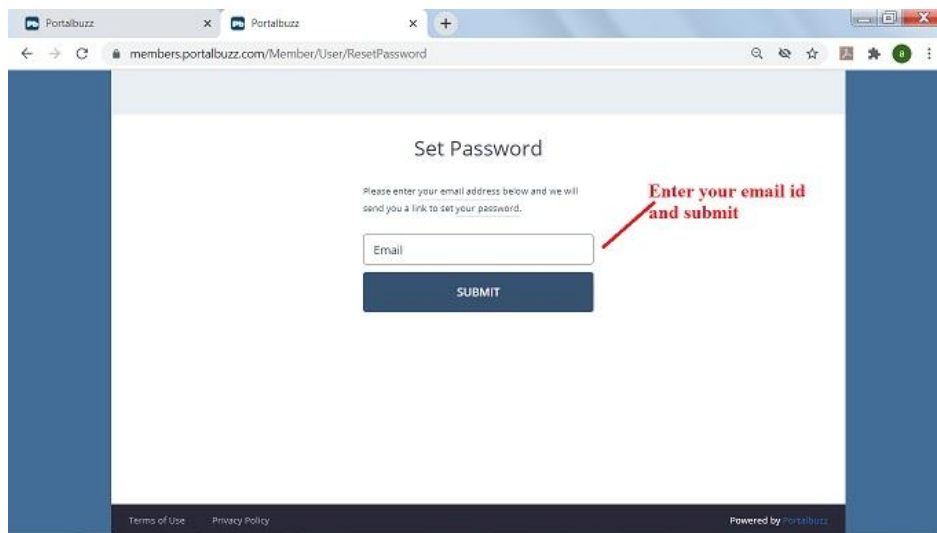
Portalbuzz ×
Portalbuzz ×
+

members.portalbuzz.com/Member/User/ResetPassword

Set Password

Please enter your email address below and we will send you a link to set your password.

Enter your email id and submit

Email

SUBMIT

Terms of Use Privacy Policy

Powered by Portalbuzz